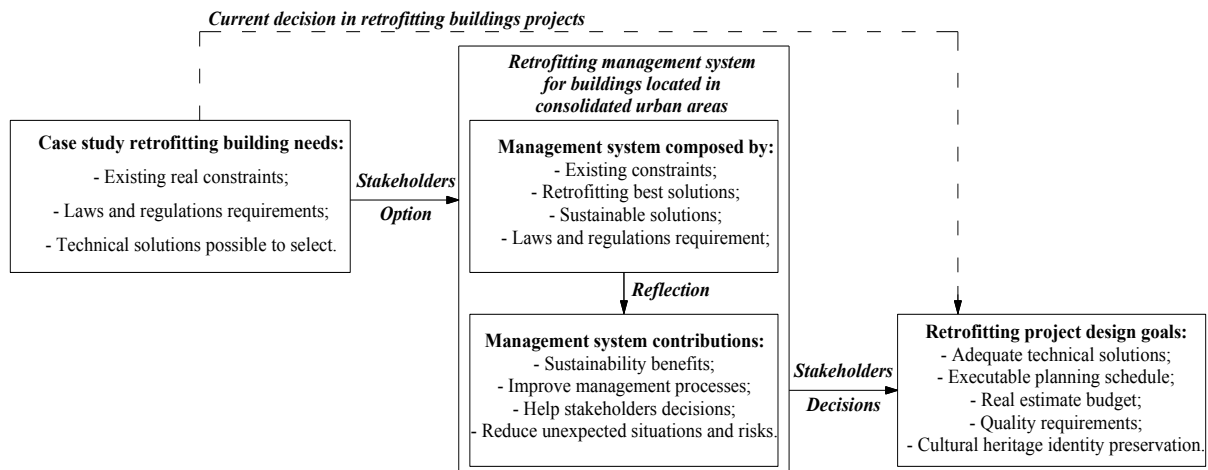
Current decision in retrofitting buildings projects

Case study retrofitting building needs:
- Existing real constraints;
- Laws and regulations requirements;
- Technical solutions possible to select.

Stakeholders
Option

Retrofitting management system for buildings located in consolidated urban areas

Management system composed by:
- Existing constraints;
- Retrofitting best solutions;
- Sustainable solutions;
- Laws and regulations requirement;

Reflection

Management system contributions:
- Sustainability benefits;
- Improve management processes;
- Help stakeholders decisions;
- Reduce unexpected situations and risks.

Stakeholders
Decisions

Retrofitting project design goals:
- Adequate technical solutions;
- Executable planning schedule;
- Real estimate budget;
- Quality requirements;
- Cultural heritage identity preservation.